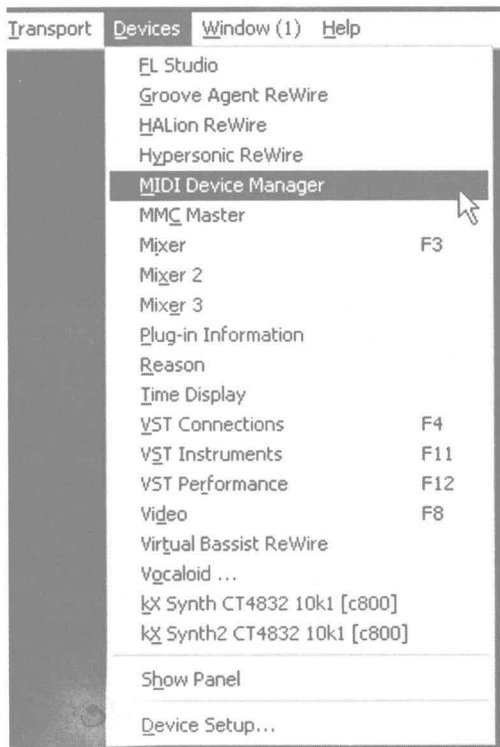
Transport Devices Window (1) Help

FL Studio
Groove Agent ReWire
HALion ReWire
Hypersonic ReWire
MIDI Device Manager
MMC Master
Mixer F3
Mixer 2
Mixer 3
Plug-in Information
Reason
Time Display
VST Connections F4
VST Instruments F11
VST Performance F12
Video F8
Virtual Bassist ReWire
Vocaloid ...
kX Synth CT4832 10k1 [c800]
kX Synth2 CT4832 10k1 [c800]

Show Panel

Device Setup...